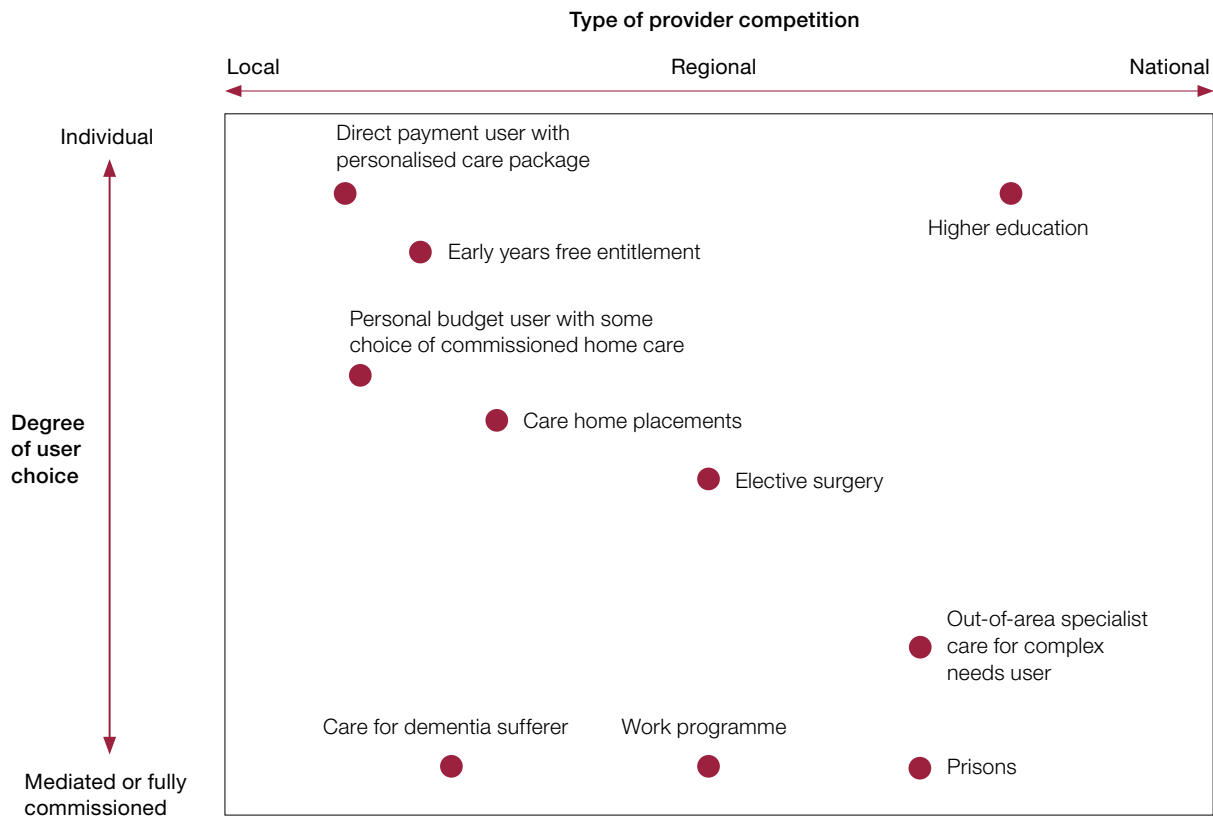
Type of provider competition

Local

Regional

National

Individual

Degree of user choice

Mediated or fully commissioned

Direct payment user with personalised care package

Higher education

Early years free entitlement

Personal budget user with some choice of commissioned home care

Care home placements

Elective surgery

Out-of-area specialist care for complex needs user

Care for dementia sufferer

Work programme

Prisons